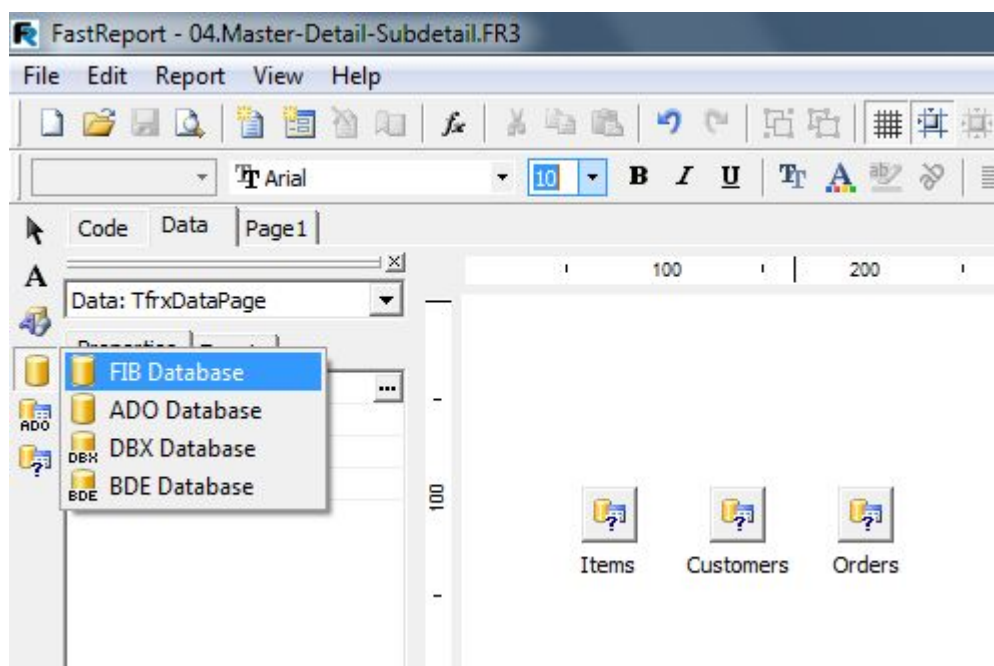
FastReport - 04.Master-Detail-Subdetail.FR3

File Edit Report View Help

Arial 10 B I U

Code Data Page1

Data: TfrxDataPage

FIB Database
ADO Database
DBX Database
BDE Database

ADO DBX BDE

100 200

100

Items Customers Orders